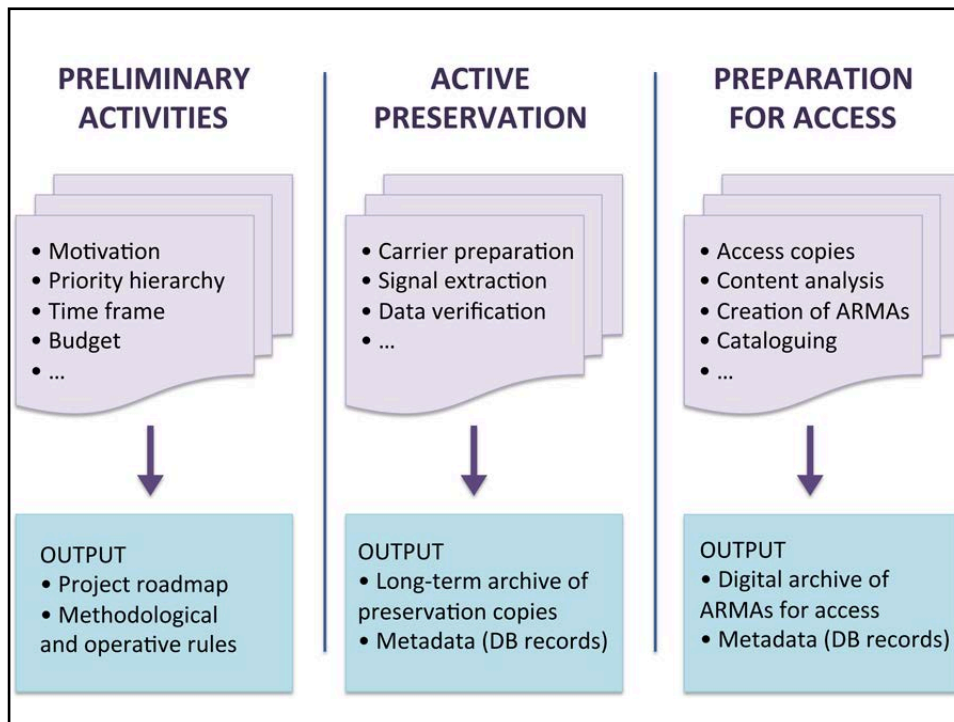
PRELIMINARY ACTIVITIES

• Motivation
• Priority hierarchy
• Time frame
• Budget
• …

OUTPUT
• Project roadmap
• Methodological and operative rules

ACTIVE PRESERVATION

• Carrier preparation
• Signal extraction
• Data verification
• …

OUTPUT
• Long-term archive of preservation copies
• Metadata (DB records)

PREPARATION FOR ACCESS

• Access copies
• Content analysis
• Creation of ARMAs
• Cataloguing
• …

OUTPUT
• Digital archive of ARMAs for access
• Metadata (DB records)